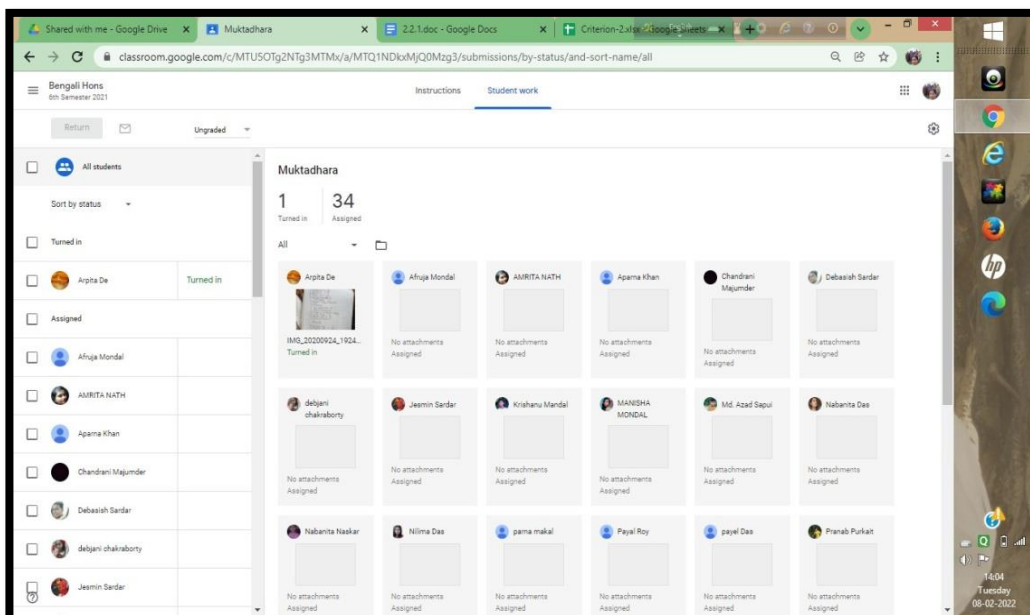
Shared with me - Google Drive × Muktadhara × 2.2.1.doc - Google Docs × Criterion-2.xlsx - Google Sheets ×

classroom.google.com/c/MTU5OTg2NTg3MTMx/a/MTQ1NDkxMjQ0Mzg3/submissions/by-status/and-sort-name/all

Bengali Hons
6th Semester 2021

Instructions Student work

Return Ungraded

All students

Sort by status

Turned in

Arpita De Turned in

Assigned

Afruja Mondal

AMRITA NATH

Aparna Khan

Chandrani Majumder

Debasish Sardar

debjani chakraborty

Jesmin Sardar

Muktadhara

1 Turned in

34 Assigned

All

Arpita De
IMG_20200924_1924...
Turned in

Afruja Mondal
No attachments
Assigned

AMRITA NATH
No attachments
Assigned

Aparna Khan
No attachments
Assigned

Chandrani Majumder
No attachments
Assigned

Debasish Sardar
No attachments
Assigned

debjani chakraborty
No attachments
Assigned

Jesmin Sardar
No attachments
Assigned

Krishanu Mandal
No attachments
Assigned

MANISHA MONDAL
No attachments
Assigned

Md. Azad Sapui
No attachments
Assigned

Nabanita Das
No attachments
Assigned

Nabanita Naskar
No attachments
Assigned

Nilima Das
No attachments
Assigned

parna makal
No attachments
Assigned

Payal Roy
No attachments
Assigned

payel Das
No attachments
Assigned

Pranab Purkait
No attachments
Assigned

14:04
Tuesday
08-02-2022